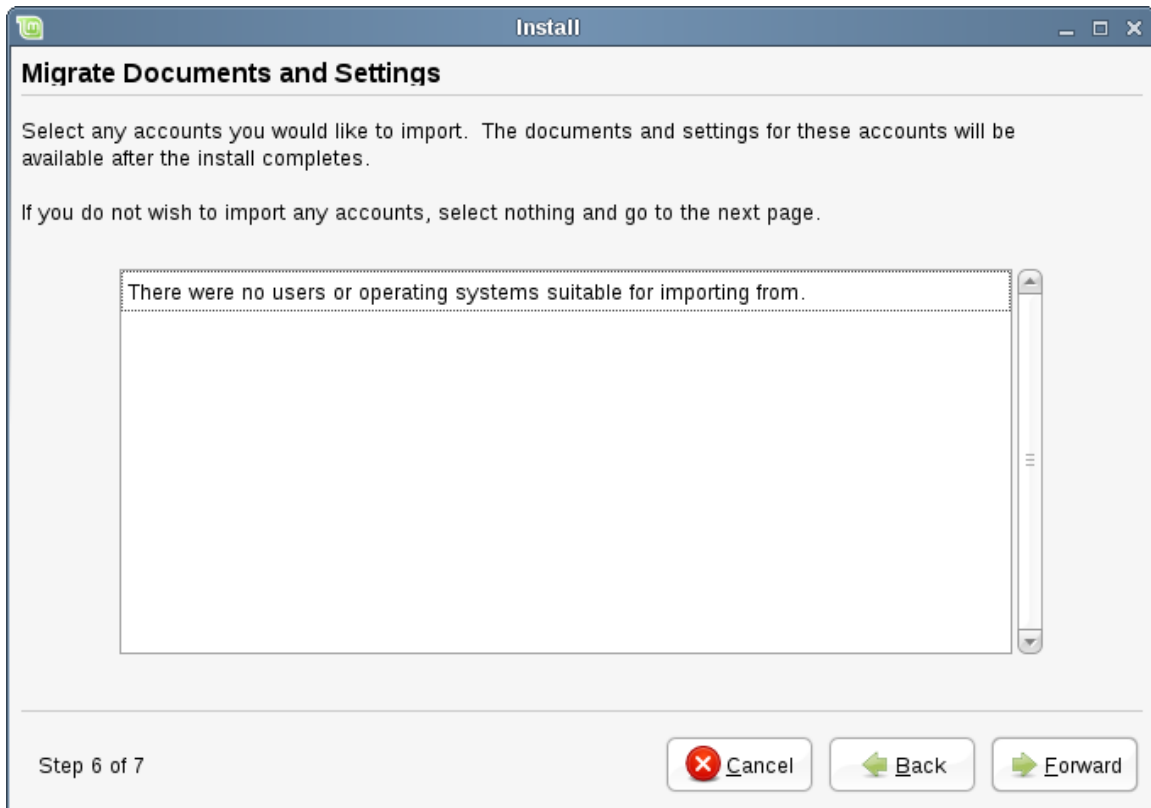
Install

Migrate Documents and Settings

Select any accounts you would like to import. The documents and settings for these accounts will be available after the install completes.

If you do not wish to import any accounts, select nothing and go to the next page.

There were no users or operating systems suitable for importing from.

Step 6 of 7

Cancel

Back

Forward